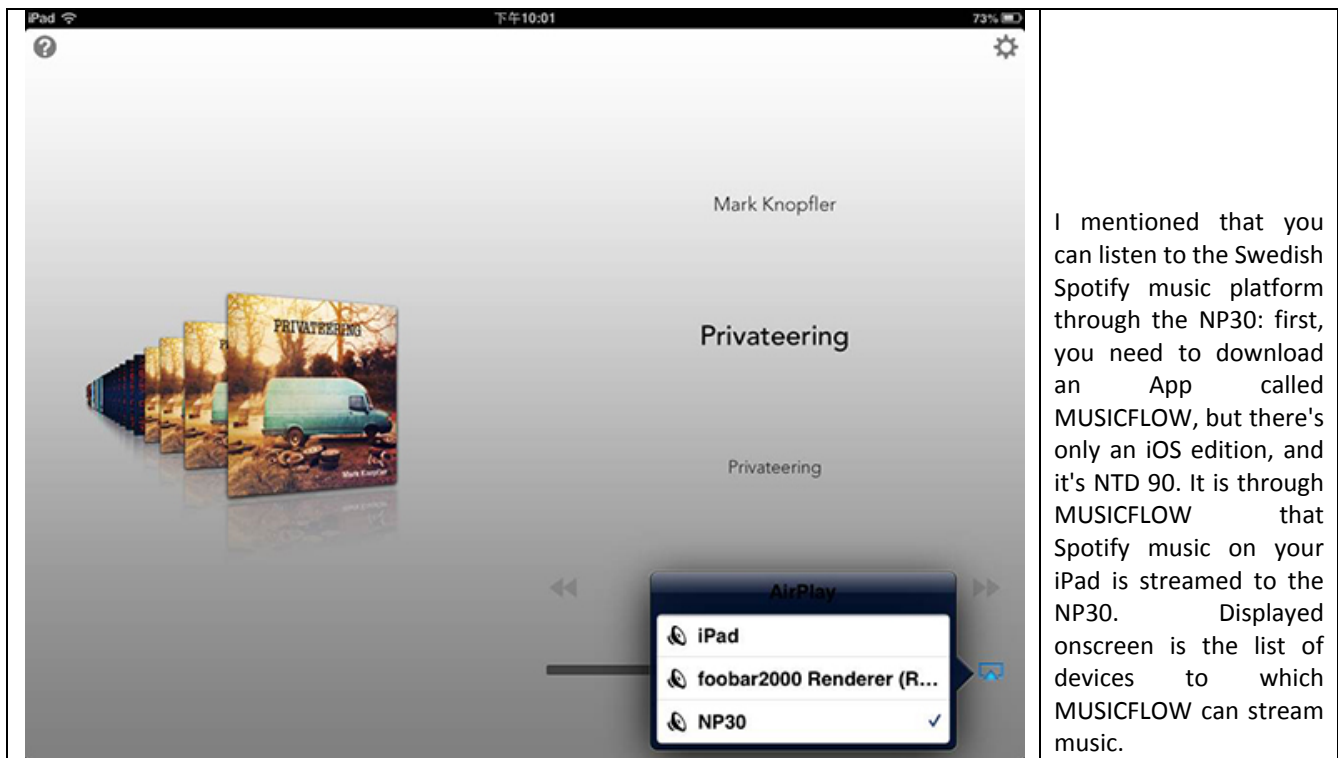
iPad
下午10:01
73%

Mark Knopfler

Privateering

Privateering

PRIVATEERING
Mark Knopfler

AirPlay
iPad
foobar2000 Renderer (R...
NP30

I mentioned that you can listen to the Swedish Spotify music platform through the NP30: first, you need to download an App called MUSICFLOW, but there's only an iOS edition, and it's NTD 90. It is through MUSICFLOW that Spotify music on your iPad is streamed to the NP30. Displayed onscreen is the list of devices to which MUSICFLOW can stream music.